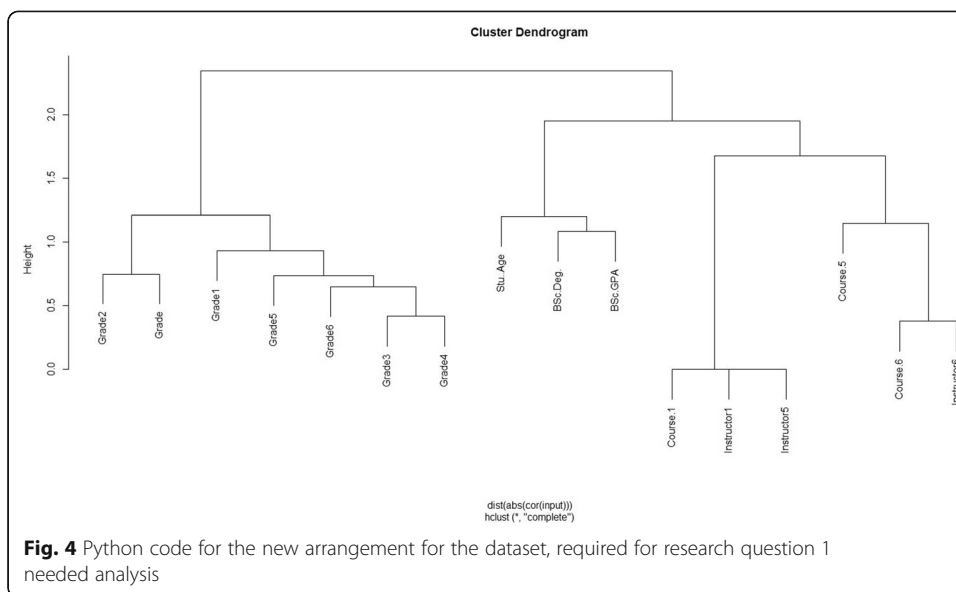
Cluster Dendrogram

Height

2.0

1.5

1.0

0.5

0.0

Grade2

Grade

Grade1

Grade5

Grade6

Grade3

Grade4

Stu..Age

BSc.Deg.

BSc.GPA

Course.1

Instructor1

Instructor5

Course.5

Course.6

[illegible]

dist(abs(cor(input)))
hclust (*, "complete")

**Fig. 4** Python code for the new arrangement for the dataset, required for research question 1 needed analysis